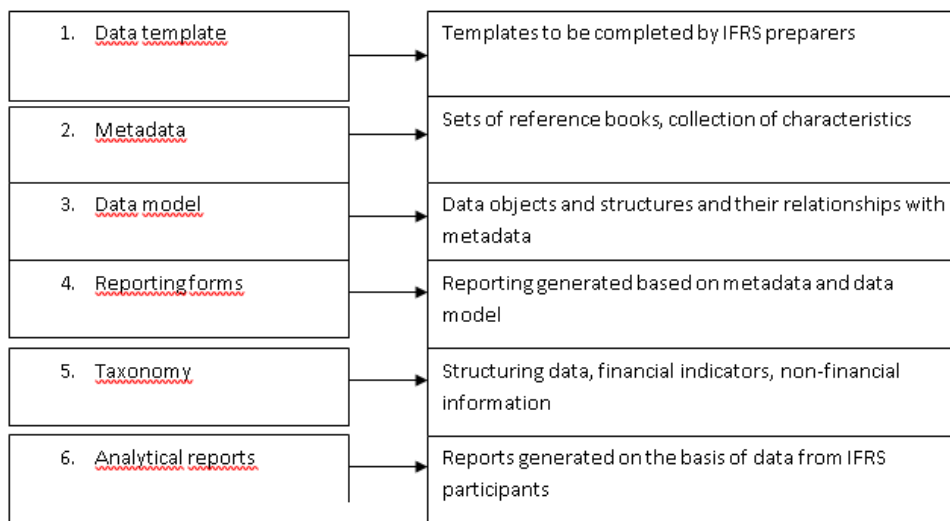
1. Data template

Templates to be completed by IFRS preparers

2. Metadata

Sets of reference books, collection of characteristics

3. Data model

Data objects and structures and their relationships with metadata

4. Reporting forms

Reporting generated based on metadata and data model

5. Taxonomy

Structuring data, financial indicators, non-financial information

6. Analytical reports

Reports generated on the basis of data from IFRS participants